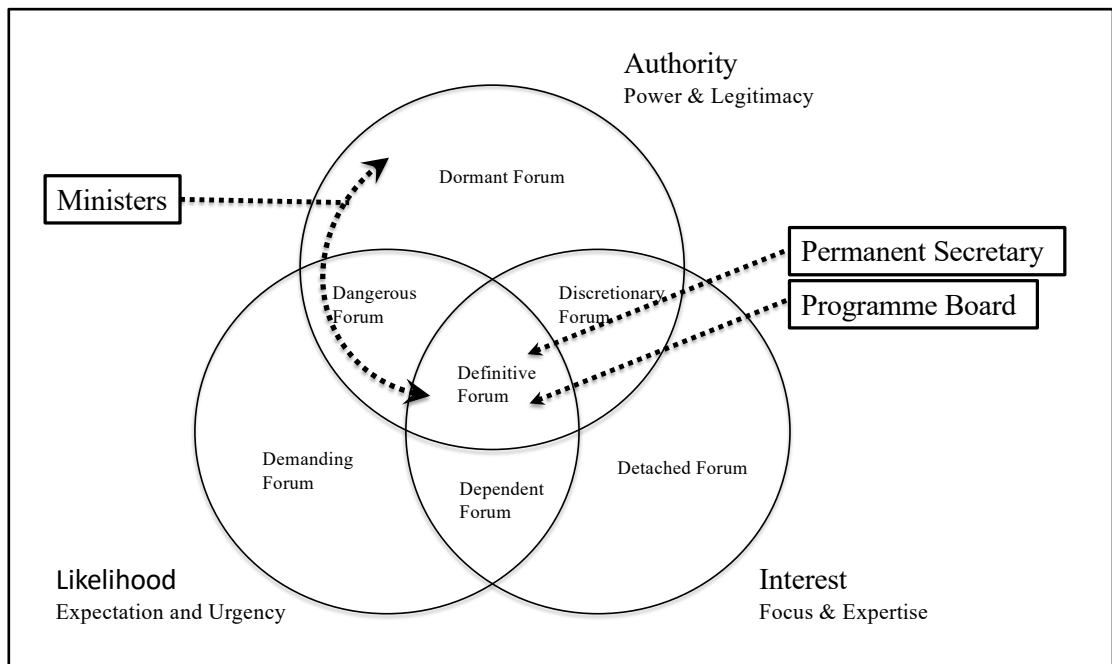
Authority
Power & Legitimacy

Ministers

Dormant Forum

Permanent Secretary

Programme Board

Dangerous Forum

Discretionary Forum

Definitive Forum

Demanding Forum

Dependent Forum

Detached Forum

Likelihood
Expectation and Urgency

Interest
Focus & Expertise